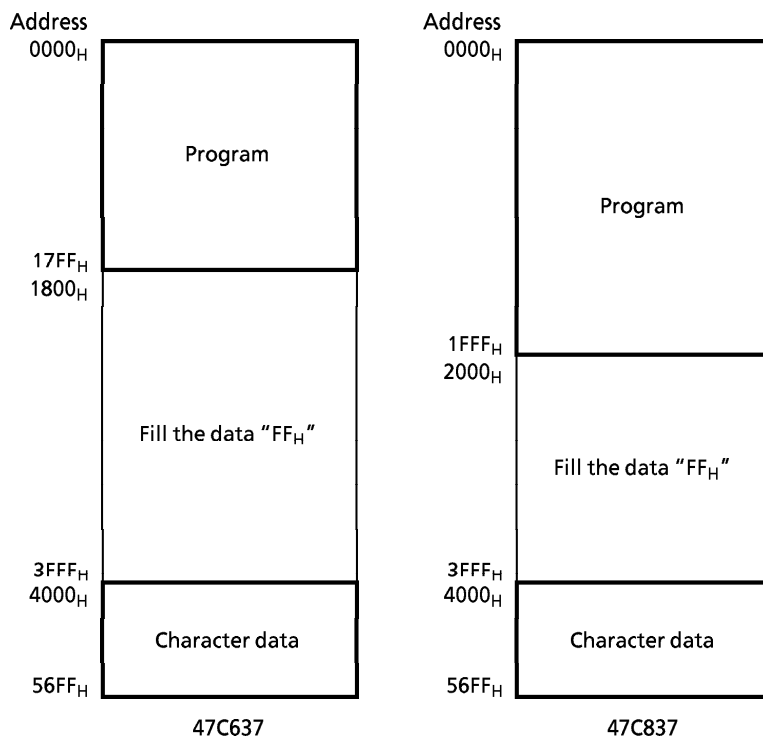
Address
$0000_H$

Program

$17FF_H$
$1800_H$

Fill the data “$FF_H$”

$3FFF_H$
$4000_H$

Character data

$56FF_H$

47C637

Address
$0000_H$

Program

$1FFF_H$
$2000_H$

Fill the data “$FF_H$”

$3FFF_H$
$4000_H$

Character data

$56FF_H$

47C837